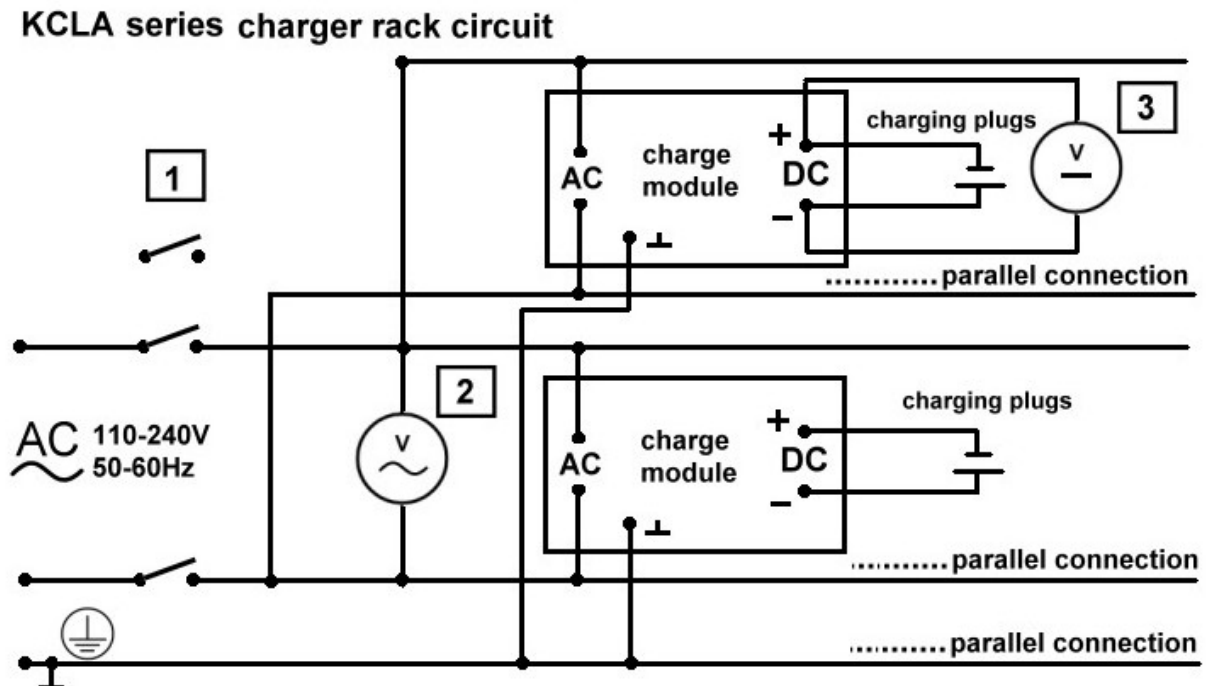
KCLA series charger rack circuit

1

2

3

AC

charge module

+

DC

−

charging plugs

V

............parallel connection

AC 110-240V 50-60Hz

V

AC

charge module

+

DC

−

charging plugs

..........parallel connection

..........parallel connection